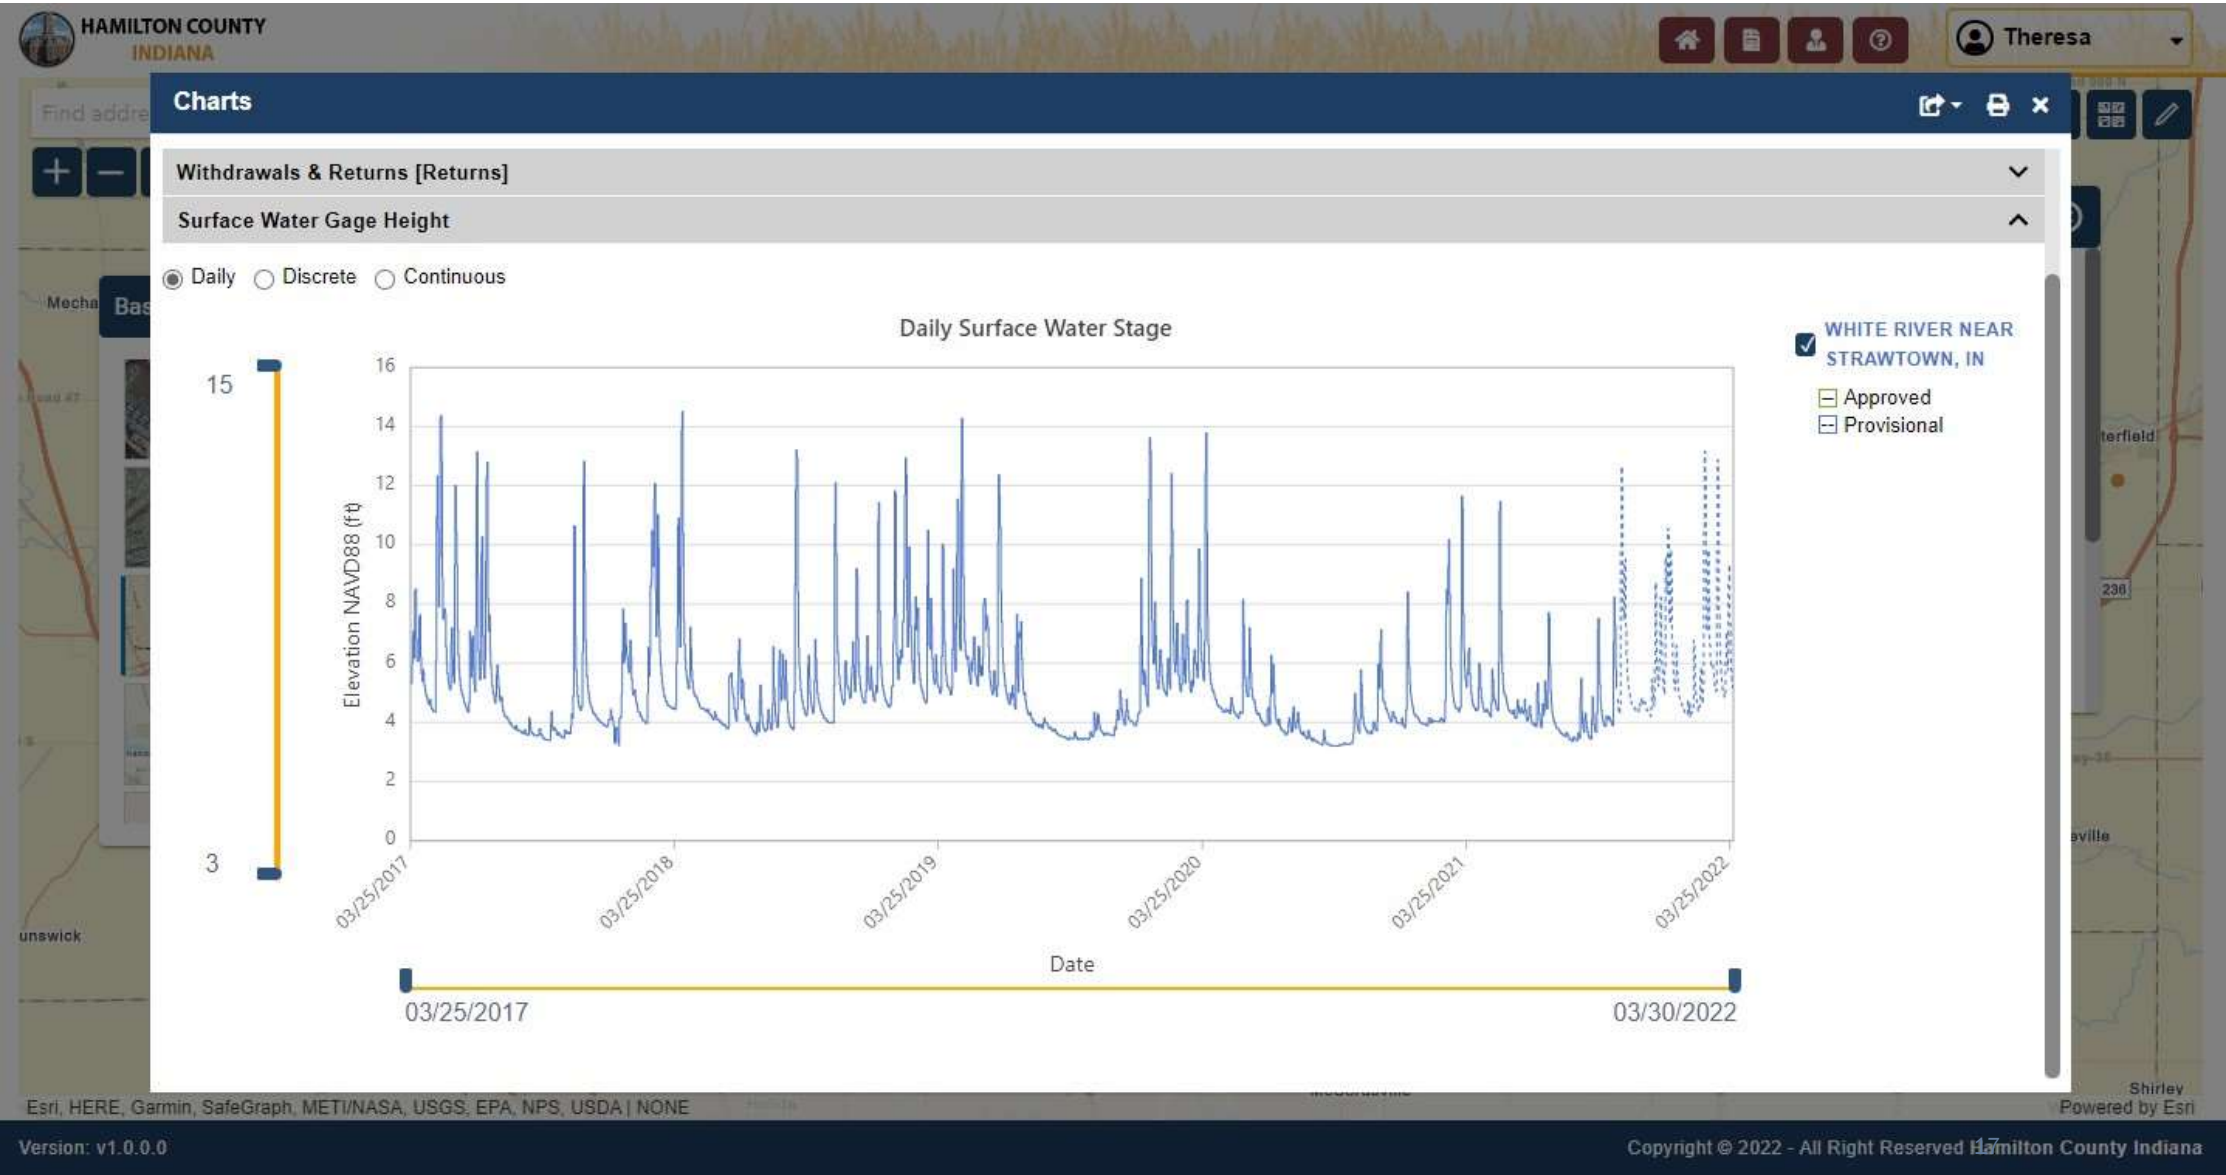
HAMILTON COUNTY
INDIANA

Theresa

Find addre

Charts

Withdrawals & Returns [Returns]

Surface Water Gage Height

Daily Discrete Continuous

Daily Surface Water Stage

15

3

16
14
12
10
8
6
4
2
0

Elevation NAVD88 (ft)

03/25/2017
03/25/2018
03/25/2019
03/25/2020
03/25/2021
03/25/2022

Date

03/25/2017
03/30/2022

WHITE RIVER NEAR STRAWTOWN, IN

Approved
Provisional

Mecha
Bas
unswick
terfield
236
aville
Shirley

Esri, HERE, Garmin, SafeGraph, METI/NASA, USGS, EPA, NPS, USDA | NONE
Powered by Esri

Version: v1.0.0.0
Copyright © 2022 - All Right Reserved Hamilton County Indiana